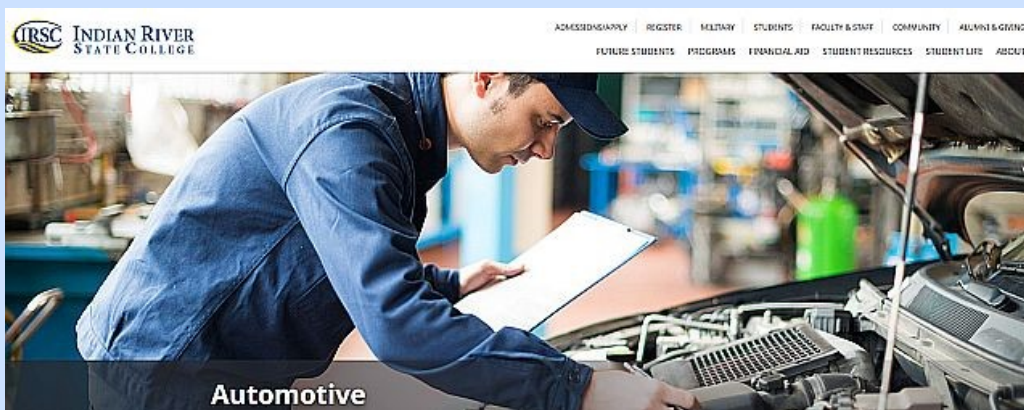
IRSC INDIAN RIVER STATE COLLEGE

ADMISSIONS/APPLY | REGISTER | MILITARY | STUDENTS | FACULTY & STAFF | COMMUNITY | ALUMNI & GIVING

FUTURE STUDENTS | PROGRAMS | FINANCIAL AID | STUDENT RESOURCES | STUDENT LIFE | ABOUT

Automotive